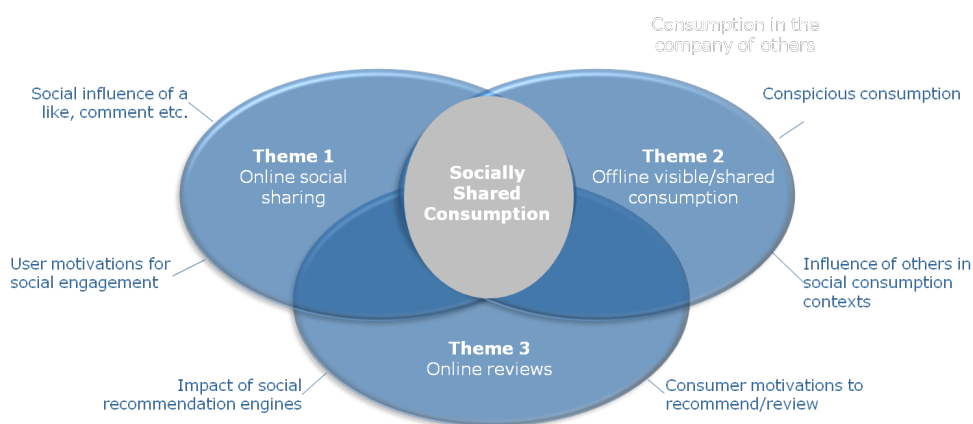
Consumption in the company of others

Social influence of a like, comment etc.

Conspicious consumption

Theme 1
Online social sharing

Socially Shared Consumption

Theme 2
Offline visible/shared consumption

User motivations for social engagement

Influence of others in social consumption contexts

Theme 3
Online reviews

Impact of social recommendation engines

Consumer motivations to recommend/review